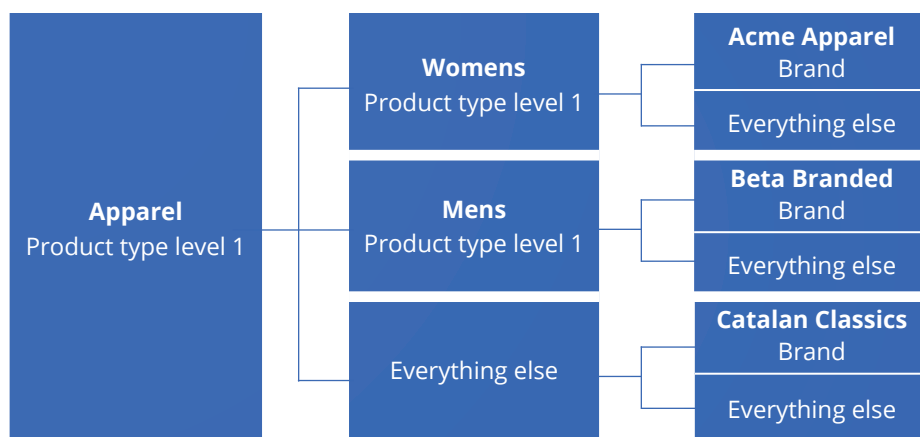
Apparel
Product type level 1

Womens
Product type level 1

Acme Apparel
Brand

Everything else

Mens
Product type level 1

Beta Branded
Brand

Everything else

Everything else

Catalan Classics
Brand

Everything else